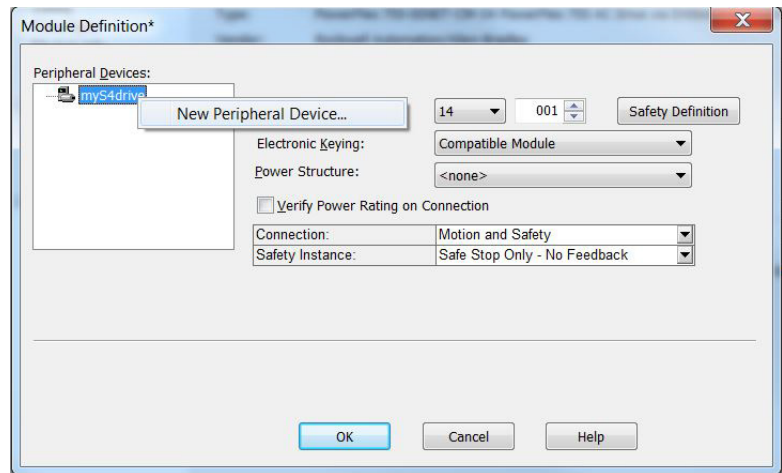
Module Definition*

Peripheral Devices:

myS4drive

New Peripheral Device...

14

001

Safety Definition

Electronic Keying:

Compatible Module

Power Structure:

<none>

Verify Power Rating on Connection

| Connection: | Motion and Safety |
|---|---|
| Safety Instance: | Safe Stop Only - No Feedback |

OK

Cancel

Help